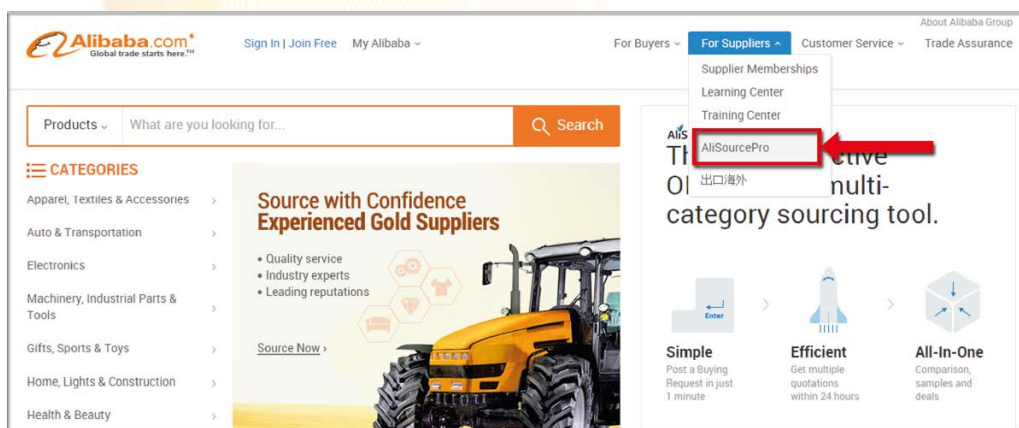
About Alibaba Group

Alibaba.com®
Global trade starts here.™

Sign In | Join Free My Alibaba

For Buyers For Suppliers Customer Service Trade Assurance

Supplier Memberships
Learning Center
Training Center
AliSourcePro
出口海外

Products What are you looking for... Search

CATEGORIES

Apparel, Textiles & Accessories
Auto & Transportation
Electronics
Machinery, Industrial Parts & Tools
Gifts, Sports & Toys
Home, Lights & Construction
Health & Beauty

Source with Confidence
Experienced Gold Suppliers

• Quality service
• Industry experts
• Leading reputations

Source Now ›

AliS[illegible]
Th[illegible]ctive
O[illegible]multi-
category sourcing tool.

Enter

Simple
Post a Buying Request in just 1 minute

Efficient
Get multiple quotations within 24 hours

All-In-One
Comparison, samples and deals